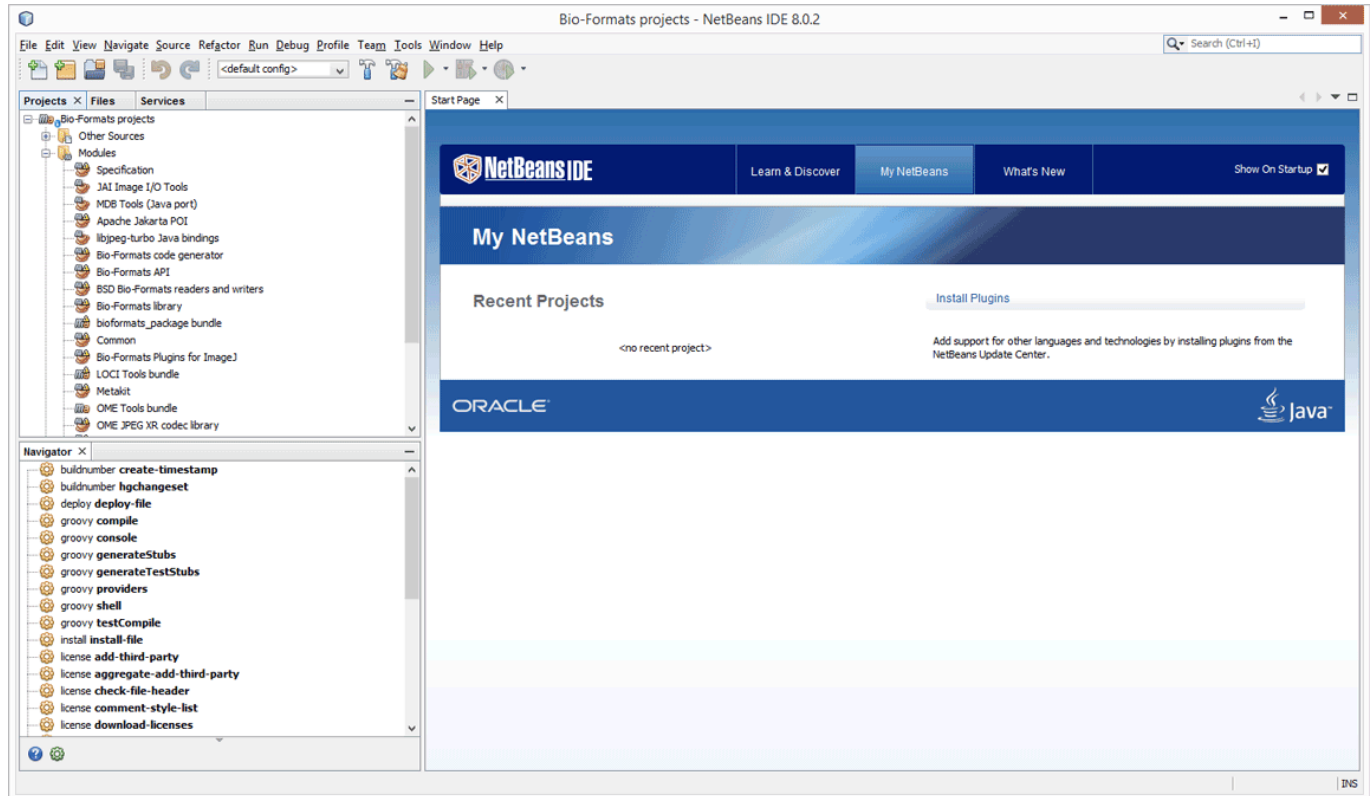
Bio-Formats projects - NetBeans IDE 8.0.2

File Edit View Navigate Source Refactor Run Debug Profile Team Tools Window Help

Search (Ctrl+I)

<default config>

Projects × Files Services

Bio-Formats projects
Other Sources
Modules
Specification
JAI Image I/O Tools
MDB Tools (Java port)
Apache Jakarta POI
libjpeg-turbo Java bindings
Bio-Formats code generator
Bio-Formats API
BSD Bio-Formats readers and writers
Bio-Formats library
bioformats_package bundle
Common
Bio-Formats Plugins for ImageJ
LOCI Tools bundle
Metakit
OME Tools bundle
OME JPEG XR codec library

Navigator ×

buildnumber **create-timestamp**
buildnumber **hgchangeset**
deploy **deploy-file**
groovy **compile**
groovy **console**
groovy **generateStubs**
groovy **generateTestStubs**
groovy **providers**
groovy **shell**
groovy **testCompile**
install **install-file**
license **add-third-party**
license **aggregate-add-third-party**
license **check-file-header**
license **comment-style-list**
license **download-licenses**

Start Page ×

NetBeans IDE

Learn & Discover

My NetBeans

What's New

Show On Startup

My NetBeans

Recent Projects

<no recent project>

Install Plugins

Add support for other languages and technologies by installing plugins from the NetBeans Update Center.

ORACLE

Java

INS